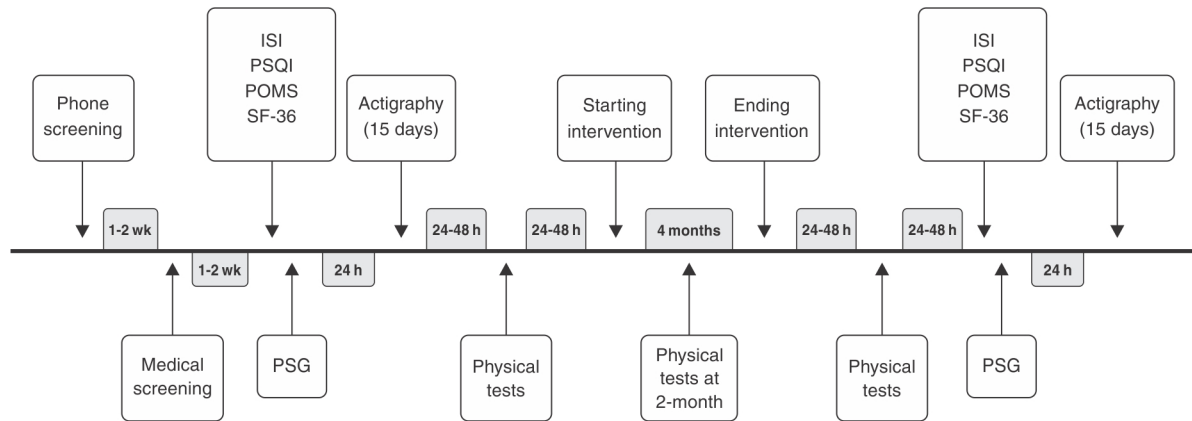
Phone screening

ISI
PSQI
POMS
SF-36

Actigraphy (15 days)

Starting intervention

Ending intervention

ISI
PSQI
POMS
SF-36

Actigraphy (15 days)

1-2 wk

24-48 h

24-48 h

4 months

24-48 h

24-48 h

1-2 wk

24 h

24 h

Medical screening

PSG

Physical tests

Physical tests at 2-month

Physical tests

PSG